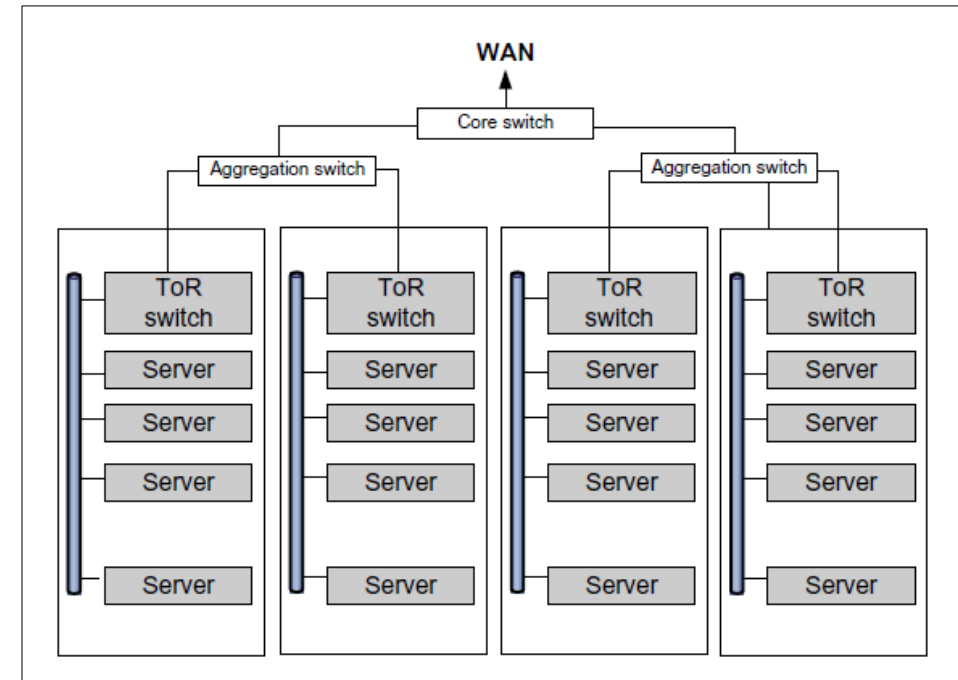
WAN

Core switch

Aggregation switch

Aggregation switch

ToR switch
Server
Server
Server
Server

ToR switch
Server
Server
Server
Server

ToR switch
Server
Server
Server
Server

ToR switch
Server
Server
Server
Server